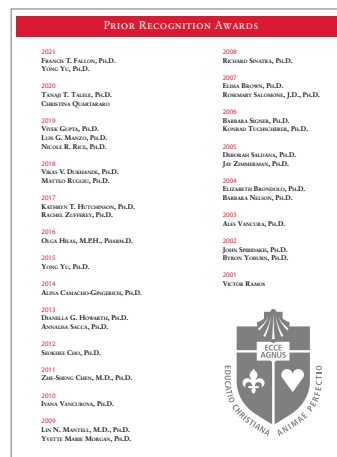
Prior Recognition Awards

2021
Francis T. Fallon, Ph.D.
Yong Yu, Ph.D.

2020
Tanaji T. Talele, Ph.D.
Christina Quartararo

2019
Vivek Gupta, Ph.D.
Luis G. Manzo, Ph.D.
Nicole R. Rick, Ph.D.

2018
Vikas V. Dukhande, Ph.D.
Matteo Ruggiu, Ph.D.

2017
Kathryn T. Hutchinson, Ph.D.
Rachel Zufferey, Ph.D.

2016
Olga Hilas, M.P.H., Pharm.D.

2015
Yong Yu, Ph.D.

2014
Alina Camacho-Gingerich, Ph.D.

2013
Daniella G. Howarth, Ph.D.
Annalisa Sacca, Ph.D.

2012
Seokhee Cho, Ph.D.

2011
Zhe-Sheng Chen, M.D., Ph.D.

2010
Ivana Vancurova, Ph.D.

2009
Lin N. Mantell, M.D., Ph.D.
Yvette Marie Morgan, Ph.D.

2008
Richard Sinatra, Ph.D.

2007
Elisha Brown, Ph.D.
Rosemary Salomone, J.D., Ph.D.

2006
Barbara Signer, Ph.D.
Konrad Tuchscherer, Ph.D.

2005
Deborah Saldana, Ph.D.
Jay Zimmerman, Ph.D.

2004
Elizabeth Brondolo, Ph.D.
Barbara Nelson, Ph.D.

2003
Ales Vancura, Ph.D.

2002
John Spiridakis, Ph.D.
Byron Yoburn, Ph.D.

2001
Victor Ramos

ECCE AGNUS
EDUCATIO CHRISTIANA ANIMAE PERFECTIO